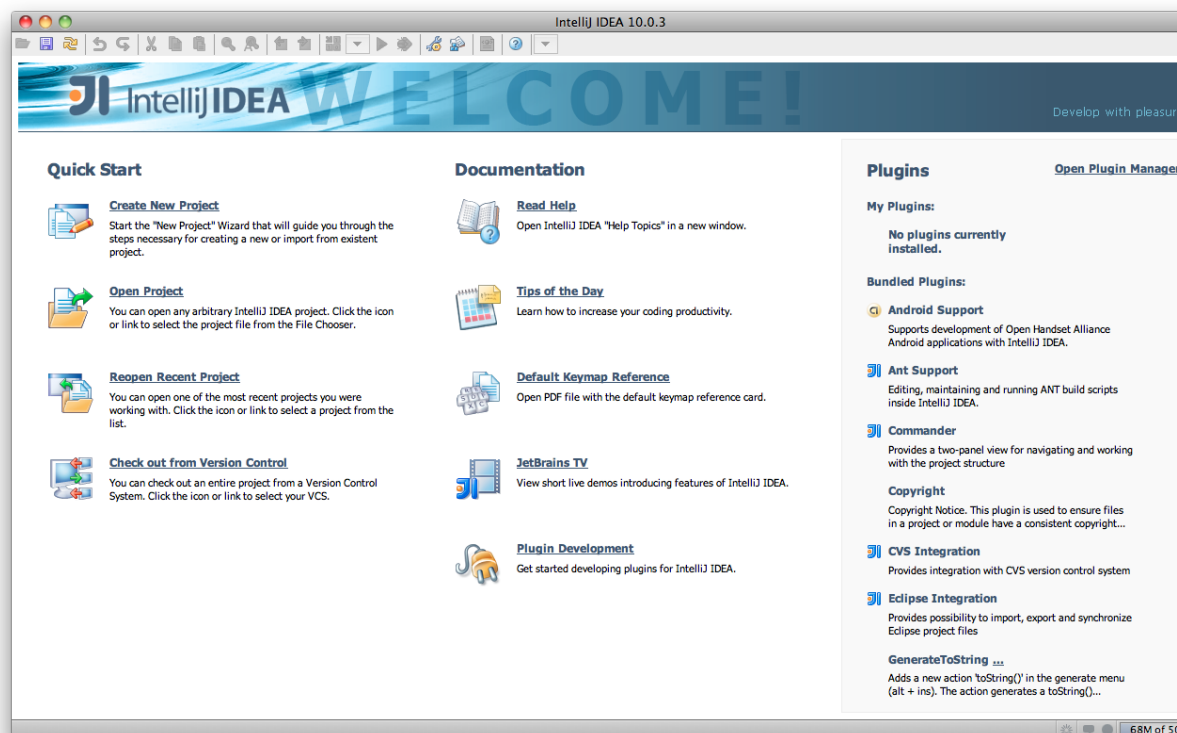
IntelliJ IDEA 10.0.3

IntelliJ IDEA WELCOME!

Develop with pleasur

Quick Start

Create New Project
Start the "New Project" Wizard that will guide you through the steps necessary for creating a new or import from existent project.

Open Project
You can open any arbitrary IntelliJ IDEA project. Click the icon or link to select the project file from the File Chooser.

Reopen Recent Project
You can open one of the most recent projects you were working with. Click the icon or link to select a project from the list.

Check out from Version Control
You can check out an entire project from a Version Control System. Click the icon or link to select your VCS.

Documentation

Read Help
Open IntelliJ IDEA "Help Topics" in a new window.

Tips of the Day
Learn how to increase your coding productivity.

Default Keymap Reference
Open PDF file with the default keymap reference card.

JetBrains TV
View short live demos introducing features of IntelliJ IDEA.

Plugin Development
Get started developing plugins for IntelliJ IDEA.

Plugins

Open Plugin Manager

My Plugins:

No plugins currently installed.

Bundled Plugins:

Android Support
Supports development of Open Handset Alliance Android applications with IntelliJ IDEA.

Ant Support
Editing, maintaining and running ANT build scripts inside IntelliJ IDEA.

Commander
Provides a two-panel view for navigating and working with the project structure

Copyright
Copyright Notice. This plugin is used to ensure files in a project or module have a consistent copyright...

CVS Integration
Provides integration with CVS version control system

Eclipse Integration
Provides possibility to import, export and synchronize Eclipse project files

GenerateToString ...
Adds a new action 'toString()' in the generate menu (alt + ins). The action generates a toString()...

68M of 5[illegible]